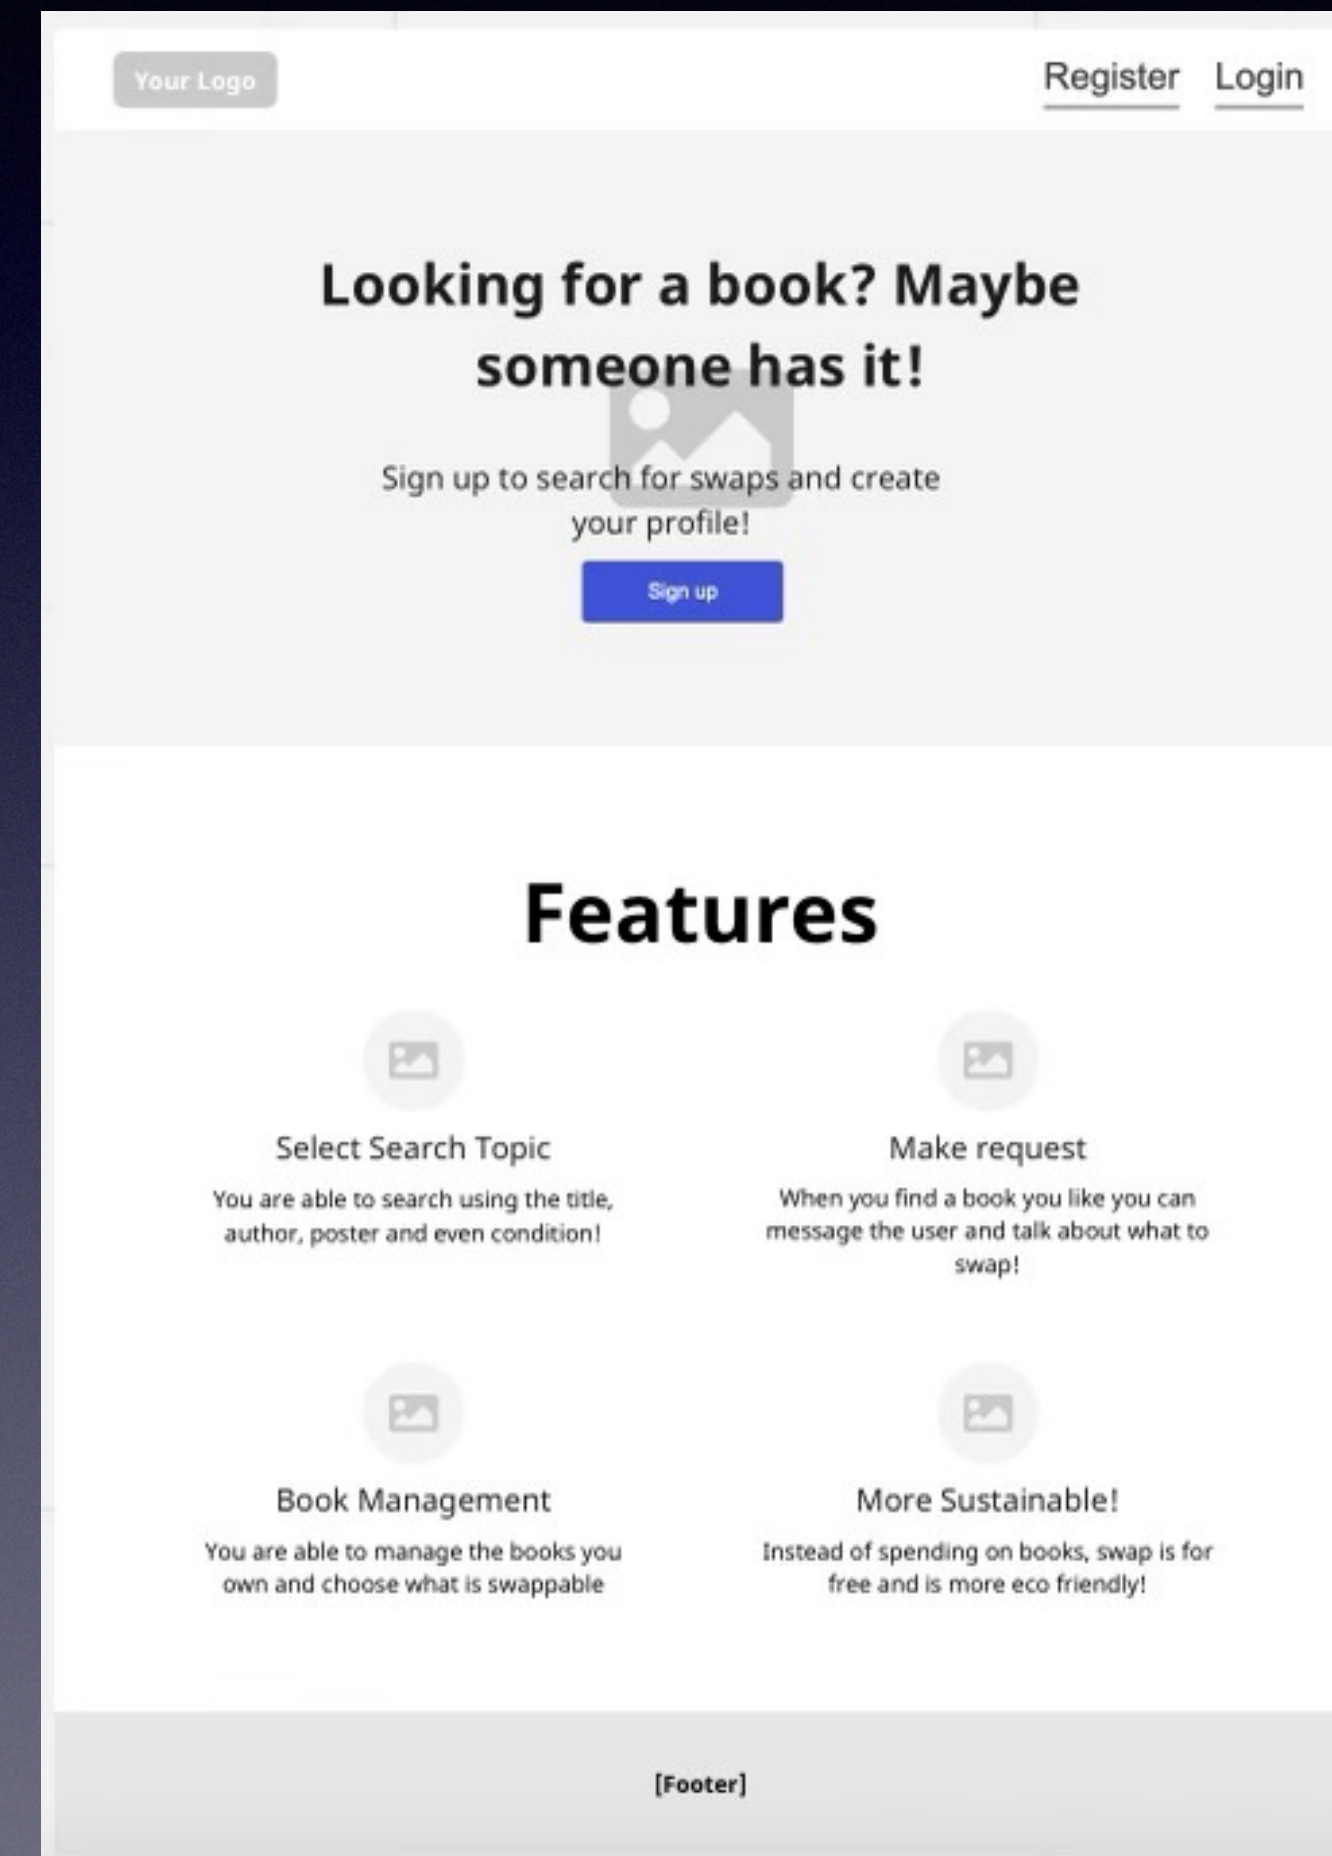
Your Logo

Register Login

Looking for a book? Maybe someone has it!

Sign up to search for swaps and create your profile!

Sign up

Features

Select Search Topic

You are able to search using the title, author, poster and even condition!

Make request

When you find a book you like you can message the user and talk about what to swap!

Book Management

You are able to manage the books you own and choose what is swappable

More Sustainable!

Instead of spending on books, swap is for free and is more eco friendly!

[Footer]